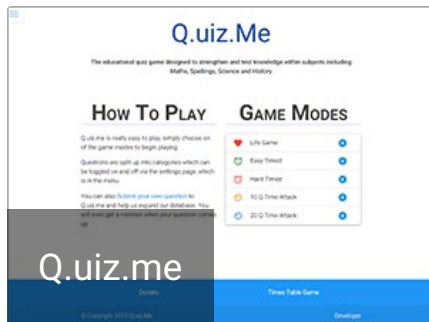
Q.uiz.Me

The educational quiz game designed to strengthen and test knowledge within subjects including Maths, Spellings, Science and History.

How To Play

Q.uiz.Me is really easy to play, simply choose on of the game modes to begin playing.

Questions are split up into categories which can be toggled on and off via the settings page, which is in the menu.

You can also Submit your own question to Q.uiz.me and help us expand our database. You will even get a mention when your question comes up!

Game Modes

Life Game
Easy Timed
Hard Timed
10 Q Time Attack
20 Q Time Attack

Q.uiz.me

Donate
Times Table Game
© Copyright 2015 Q.uiz.Me
Developer